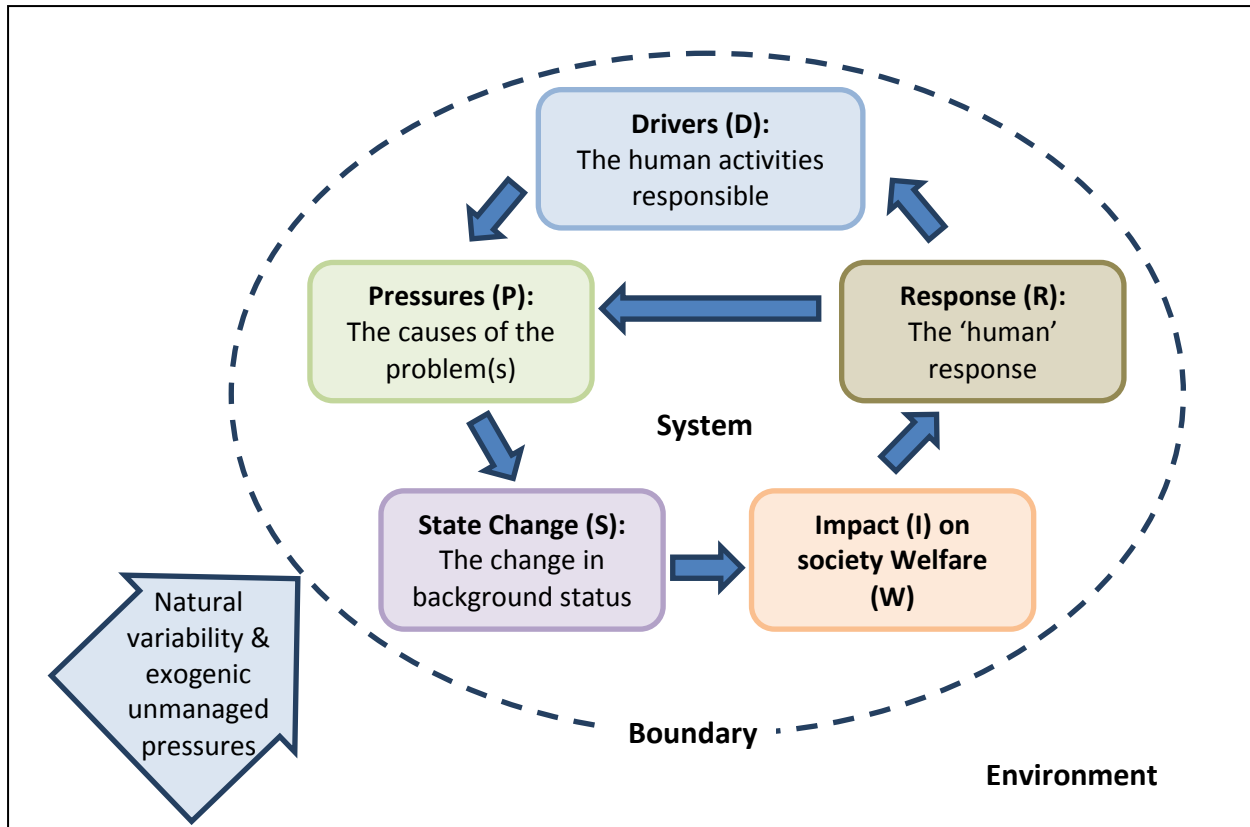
Drivers (D):
The human activities responsible

Pressures (P):
The causes of the problem(s)

Response (R):
The 'human' response

System

State Change (S):
The change in background status

Impact (I) on society Welfare (W)

Natural variability & exogenic unmanaged pressures

Boundary

Environment